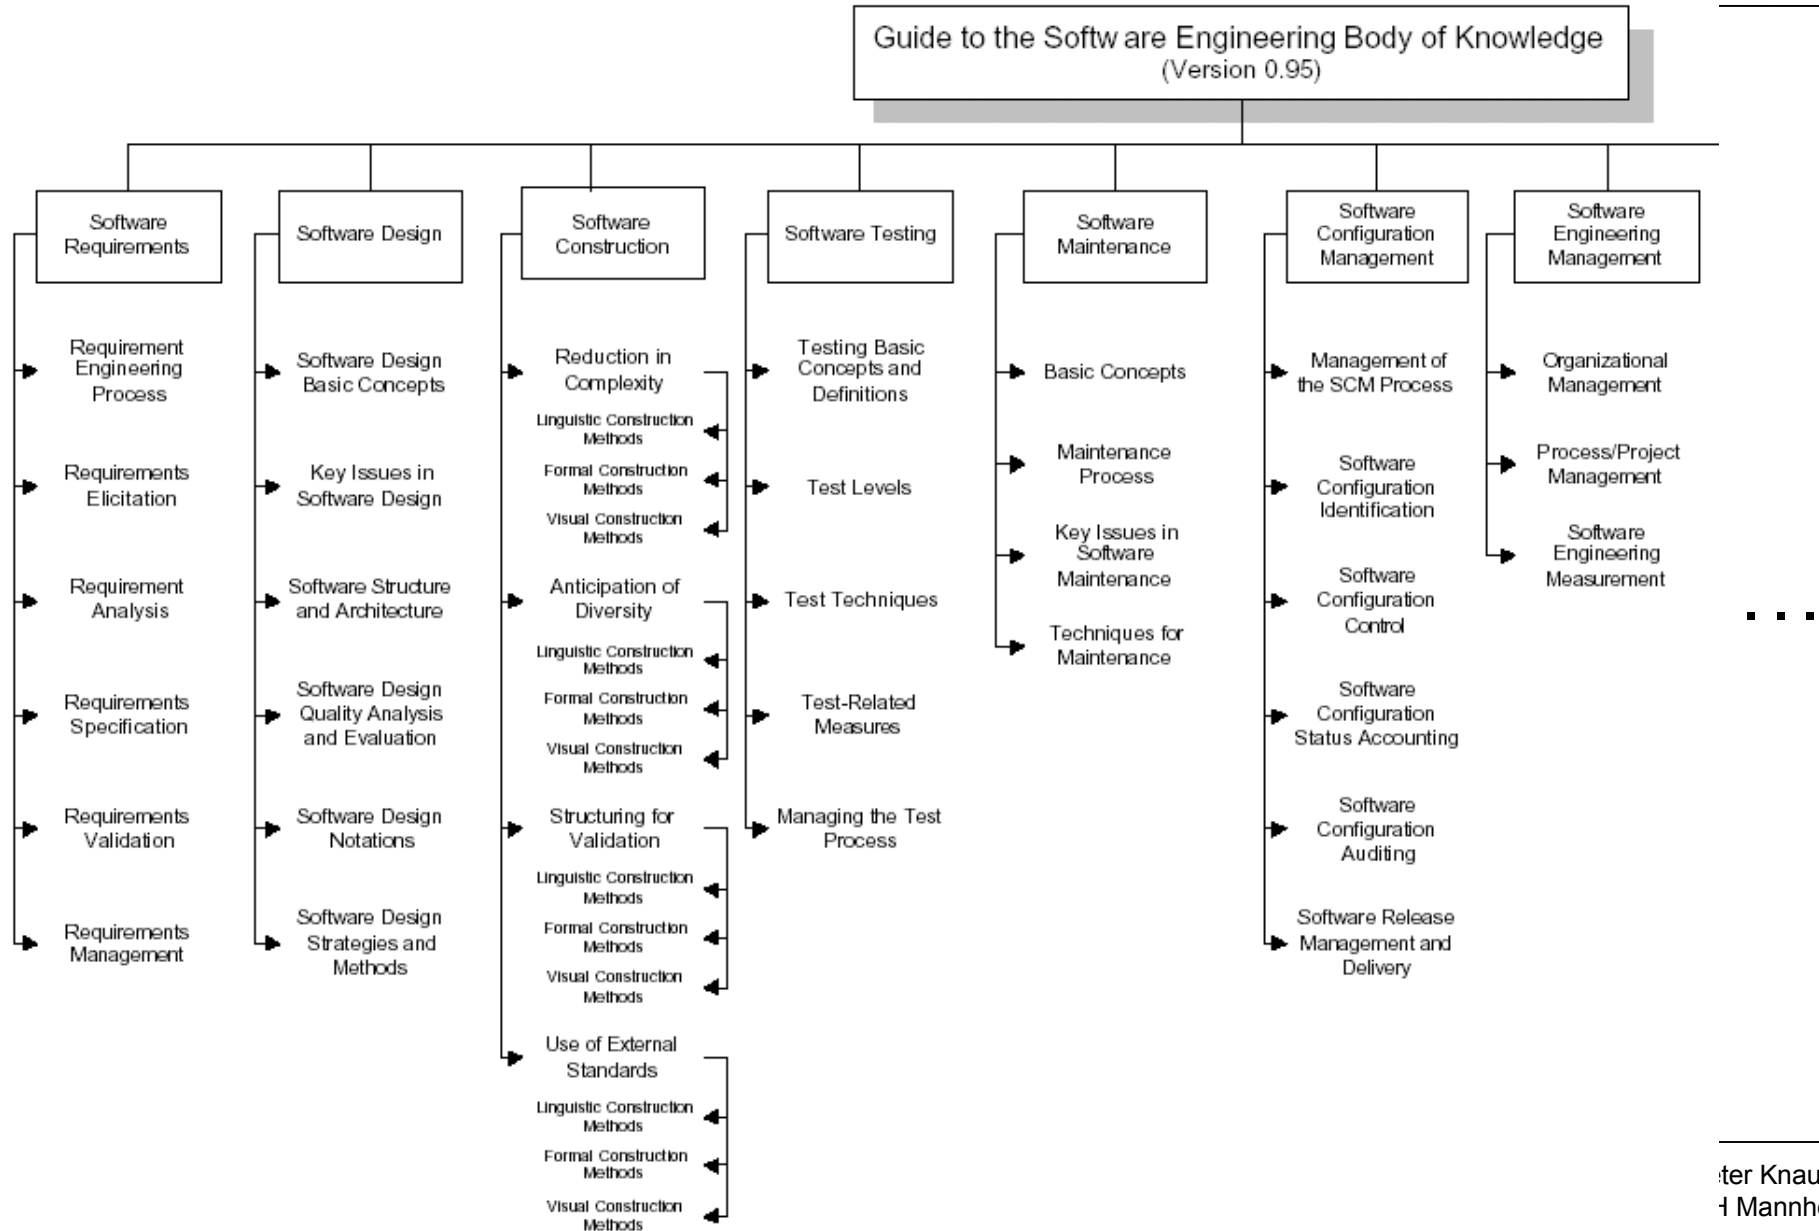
Guide to the Softw are Engineering Body of Knowledge
(Version 0.95)

Software Requirements
Requirement Engineering Process
Requirements Elicitation
Requirement Analysis
Requirements Specification
Requirements Validation
Requirements Management

Software Design
Software Design Basic Concepts
Key Issues in Software Design
Software Structure and Architecture
Software Design Quality Analysis and Evaluation
Software Design Notations
Software Design Strategies and Methods

Software Construction
Reduction in Complexity
Linguistic Construction Methods
Formal Construction Methods
Visual Construction Methods
Anticipation of Diversity
Linguistic Construction Methods
Formal Construction Methods
Visual Construction Methods
Structuring for Validation
Linguistic Construction Methods
Formal Construction Methods
Visual Construction Methods
Use of External Standards
Linguistic Construction Methods
Formal Construction Methods
Visual Construction Methods

Software Testing
Testing Basic Concepts and Definitions
Test Levels
Test Techniques
Test-Related Measures
Managing the Test Process

Software Maintenance
Basic Concepts
Maintenance Process
Key Issues in Software Maintenance
Techniques for Maintenance

Software Configuration Management
Management of the SCM Process
Software Configuration Identification
Software Configuration Control
Software Configuration Status Accounting
Software Configuration Auditing
Software Release Management and Delivery

Software Engineering Management
Organizational Management
Process/Project Management
Software Engineering Measurement

. . .

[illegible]ter Knau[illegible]
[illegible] Mannh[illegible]